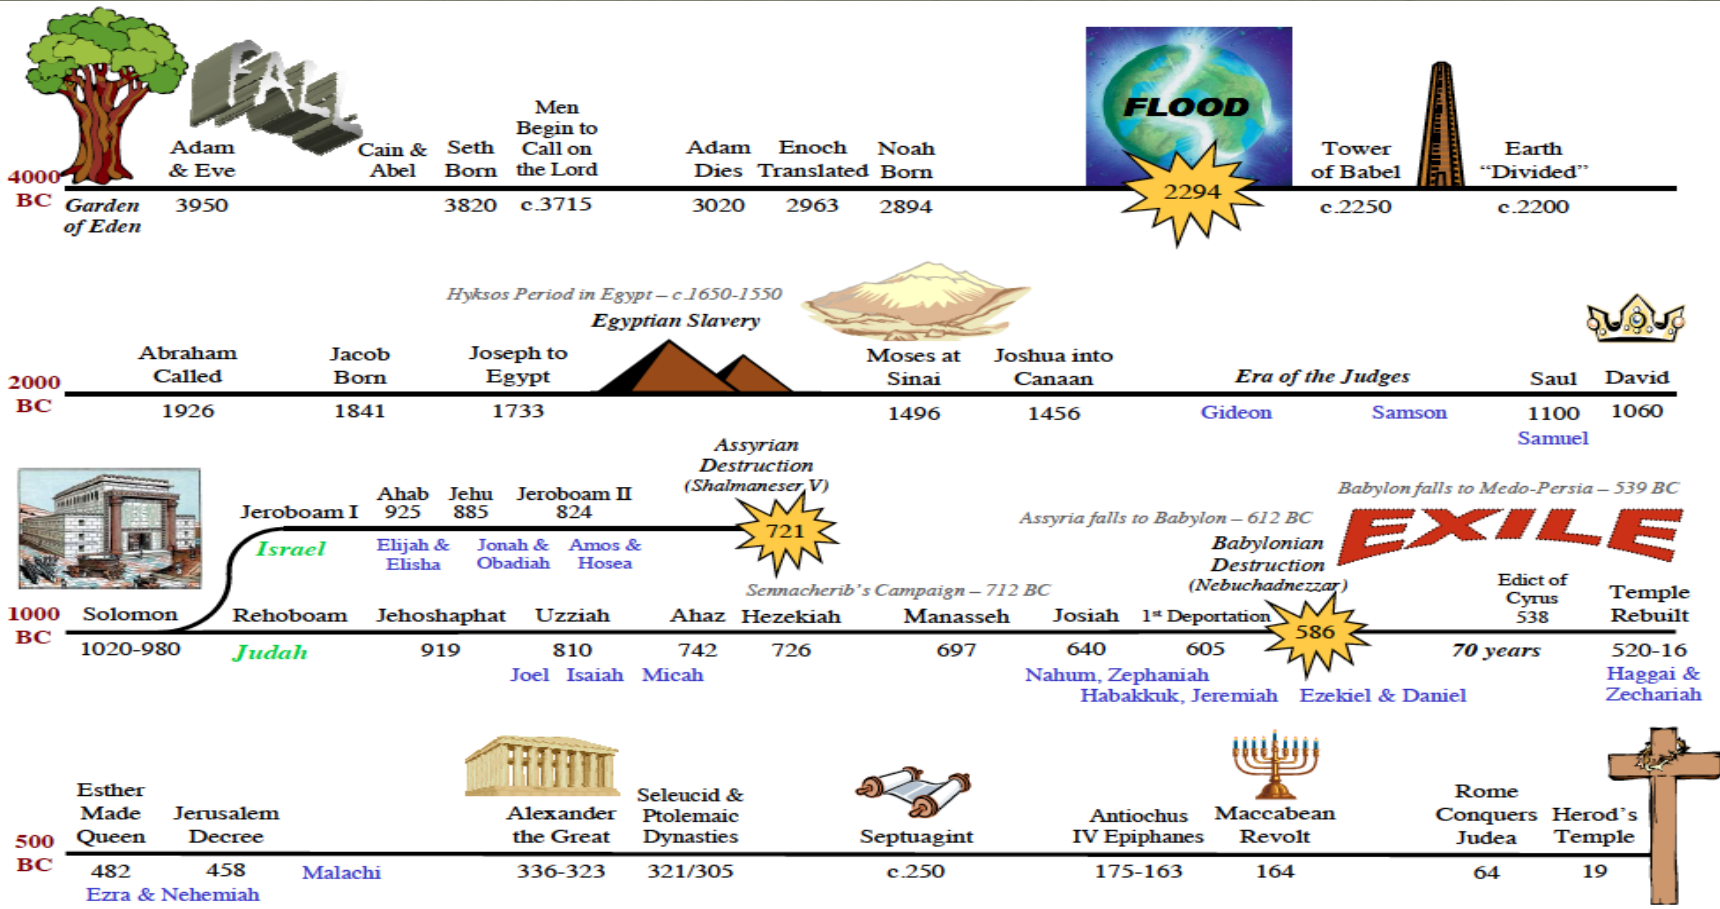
FALL

FLOOD

4000 BC

Garden of Eden

Adam & Eve 3950

Cain & Abel

Seth Born 3820

Men Begin to Call on the Lord c.3715

Adam Dies 3020

Enoch Translated 2963

Noah Born 2894

2294

Tower of Babel c.2250

Earth "Divided" c.2200

Hyksos Period in Egypt – c.1650-1550

Egyptian Slavery

2000 BC

Abraham Called 1926

Jacob Born 1841

Joseph to Egypt 1733

Moses at Sinai 1496

Joshua into Canaan 1456

Era of the Judges

Gideon

Samson

Saul 1100

Samuel

David 1060

Assyrian Destruction (Shalmaneser V)

721

Jeroboam I

Ahab 925

Jehu 885

Jeroboam II 824

Israel

Elijah & Elisha

Jonah & Obadiah

Amos & Hosea

Babylon falls to Medo-Persia – 539 BC

Assyria falls to Babylon – 612 BC

EXILE

Babylonian Destruction (Nebuchadnezzar)

Sennacherib's Campaign – 712 BC

1000 BC

Solomon 1020-980

Rehoboam

Judah

Jehoshaphat 919

Uzziah 810

Ahaz 742

Hezekiah 726

Manasseh 697

Josiah 640

1st Deportation 605

586

Edict of Cyrus 538

70 years

Temple Rebuilt 520-16

Joel Isaiah Micah

Nahum, Zephaniah

Habakkuk, Jeremiah

Ezekiel & Daniel

Haggai & Zechariah

500 BC

Esther Made Queen 482

Ezra & Nehemiah

Jerusalem Decree 458

Malachi

Alexander the Great 336-323

Seleucid & Ptolemaic Dynasties 321/305

Septuagint c.250

Antiochus IV Epiphanes 175-163

Maccabean Revolt 164

Rome Conquers Judea 64

Herod's Temple 19